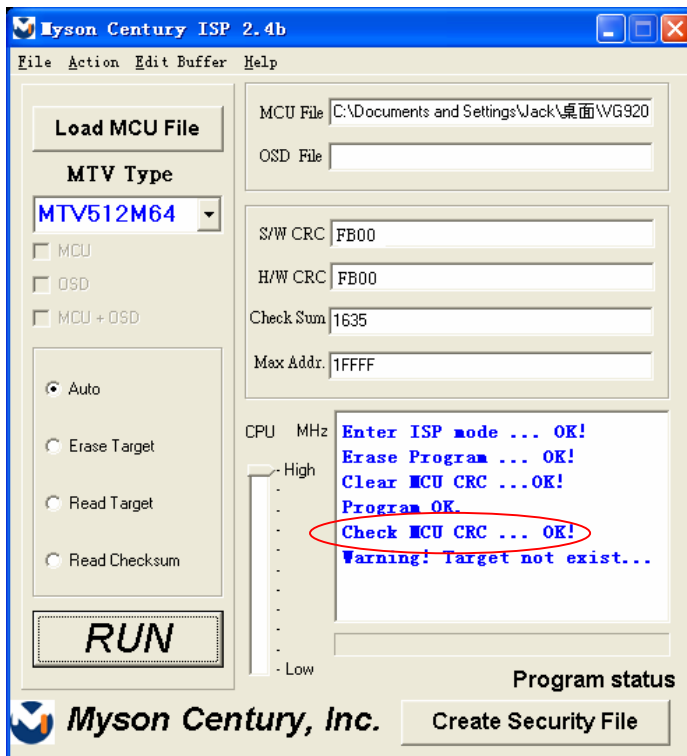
Myson Century ISP 2.4b

File Action Edit Buffer Help

Load MCU File

MTV Type

MTV512M64

MCU

OSD

MCU + OSD

Auto

Erase Target

Read Target

Read Checksum

RUN

MCU File C:\Documents and Settings\Jack\桌面\VG920

OSD File

S/W CRC FB00

H/W CRC FB00

Check Sum 1635

Max Addr. 1FFFF

CPU MHz

High

Low

Enter ISP mode ... OK!
Erase Program ... OK!
Clear MCU CRC ...OK!
Program OK.
Check MCU CRC ... OK!
Warning! Target not exist...

Program status

Myson Century, Inc.

Create Security File